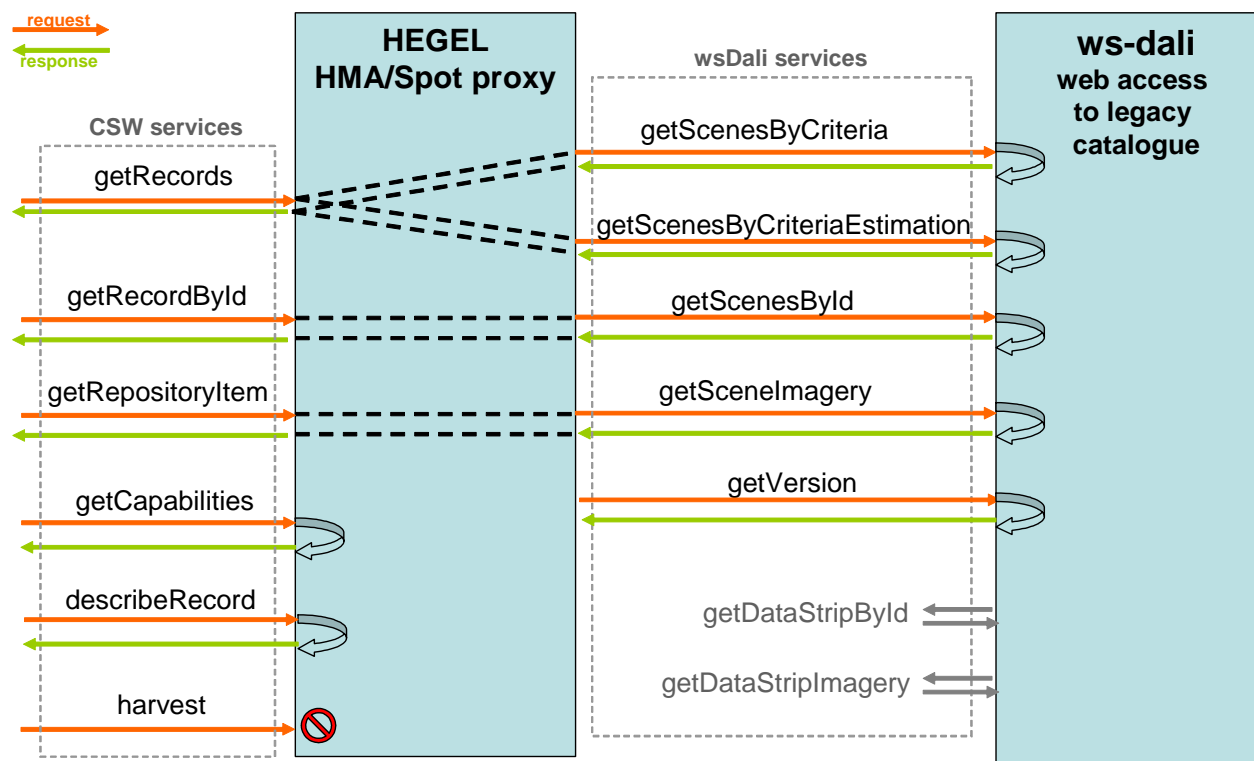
request
response

HEGEL
HMA/Spot proxy

wsDali services

ws-dali
web access
to legacy
catalogue

CSW services

getRecords
getRecordById
getRepositoryItem
getCapabilities
describeRecord
harvest

getScenesByCriteria
getScenesByCriteriaEstimation
getScenesById
getSceneImagery
getVersion
getDataStripById
getDataStripImagery